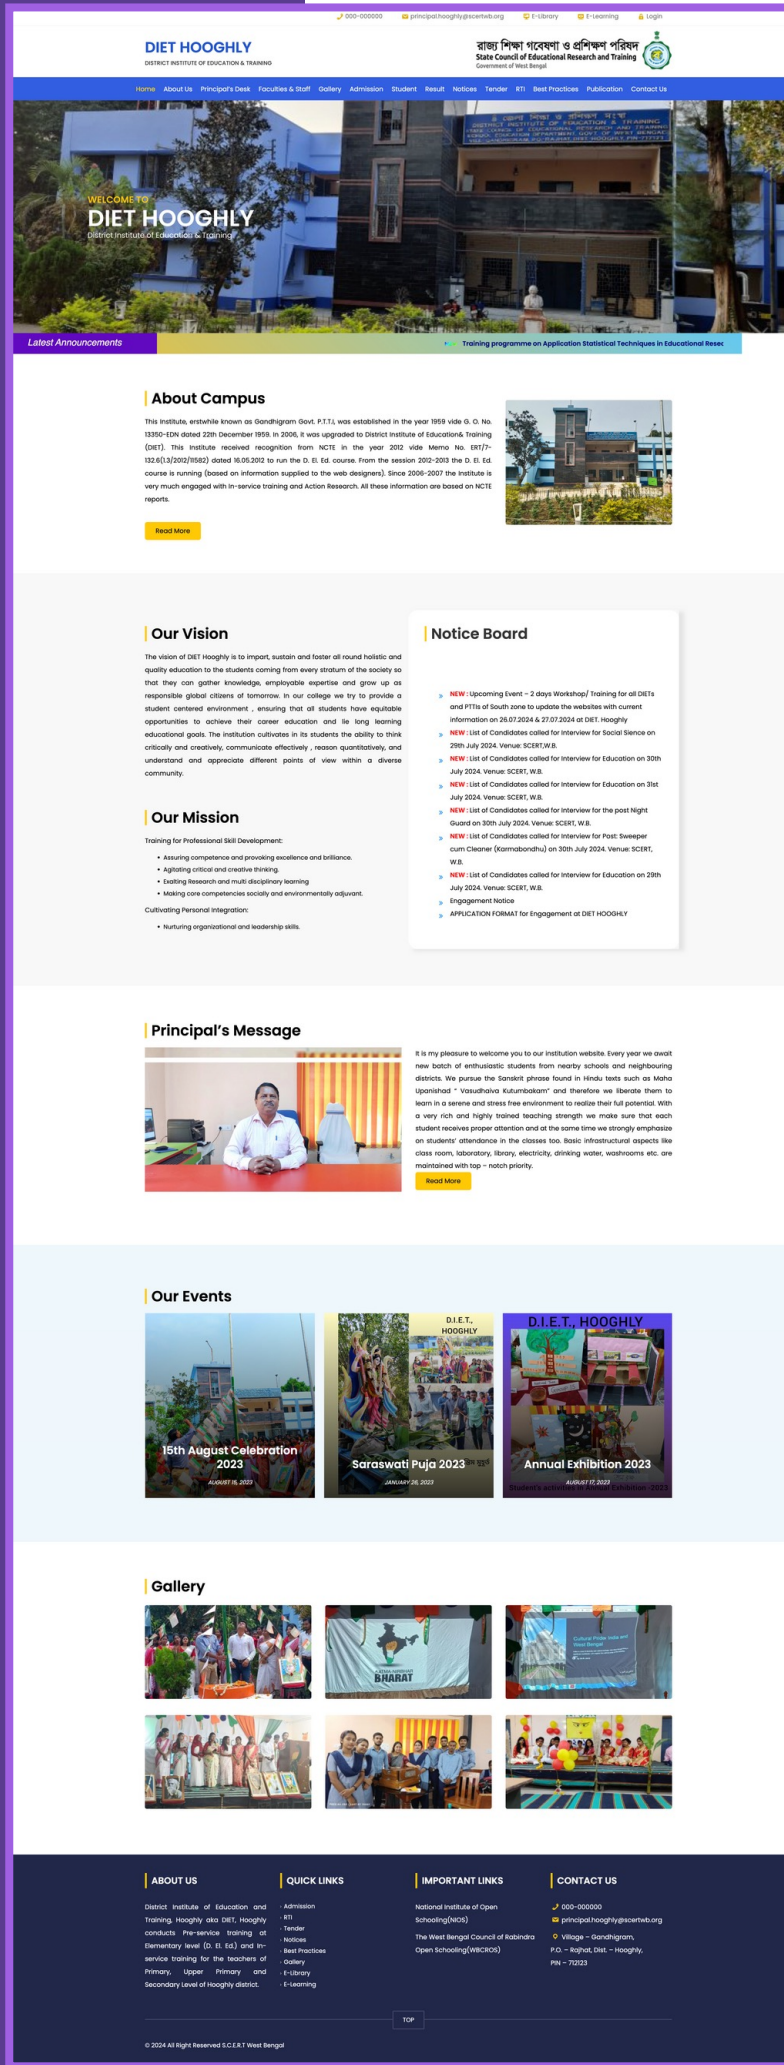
000-000000 principal.hooghly@scertwb.org E-Library E-Learning Login

DIET HOOGHLY
DISTRICT INSTITUTE OF EDUCATION & TRAINING

রাজ্য শিক্ষা গবেষণা ও প্রশিক্ষণ পরিষদ
State Council of Educational Research and Training
Government of West Bengal

Home About Us Principal's Desk Faculties & Staff Gallery Admission Student Result Notices Tender RTI Best Practices Publication Contact Us

WELCOME TO
DIET HOOGHLY
District Institute of Education & Training

Latest Announcements
Training programme on Application Statistical Techniques in Educational Resea

About Campus

This Institute, erstwhile known as Gandhigram Govt. P.T.T.I, was established in the year 1959 vide G. O. No. 13350-EDN dated 22th December 1959. In 2006, it was upgraded to District Institute of Education& Training (DIET). This Institute received recognition from NCTE in the year 2012 vide Memo No. ERT/7-132.6(1.3/2012/11582) dated 16.05.2012 to run the D. El. Ed. course. From the session 2012-2013 the D. El. Ed. course is running (based on information supplied to the web designers). Since 2006-2007 the Institute is very much engaged with In-service training and Action Research. All these information are based on NCTE reports.

Read More

Our Vision

The vision of DIET Hooghly is to impart, sustain and foster all round holistic and quality education to the students coming from every stratum of the society so that they can gather knowledge, employable expertise and grow up as responsible global citizens of tomorrow. In our college we try to provide a student centered environment , ensuring that all students have equitable opportunities to achieve their career education and lie long learning educational goals. The institution cultivates in its students the ability to think critically and creatively, communicate effectively , reason quantitatively, and understand and appreciate different points of view within a diverse community.

Our Mission

Training for Professional Skill Development:
- Assuring competence and provoking excellence and brilliance.
- Agitating critical and creative thinking.
- Exalting Research and multi disciplinary learning
- Making core competencies socially and environmentally adjuvant.
Cultivating Personal Integration:
- Nurturing organizational and leadership skills.

Notice Board

NEW : Upcoming Event – 2 days Workshop/ Training for all DIETs and PTTIs of South zone to update the websites with current information on 26.07.2024 & 27.07.2024 at DIET. Hooghly
NEW : List of Candidates called for Interview for Social Sience on 29th July 2024. Venue: SCERT,W.B.
NEW : List of Candidates called for Interview for Education on 30th July 2024. Venue: SCERT, W.B.
NEW : List of Candidates called for Interview for Education on 31st July 2024. Venue: SCERT, W.B.
NEW : List of Candidates called for Interview for the post Night Guard on 30th July 2024. Venue: SCERT, W.B.
NEW : List of Candidates called for Interview for Post: Sweeper cum Cleaner (Karmabondhu) on 30th July 2024. Venue: SCERT, W.B.
NEW : List of Candidates called for Interview for Education on 29th July 2024. Venue: SCERT, W.B.
Engagement Notice
APPLICATION FORMAT for Engagement at DIET HOOGHLY

Principal's Message

It is my pleasure to welcome you to our institution website. Every year we await new batch of enthusiastic students from nearby schools and neighbouring districts. We pursue the Sanskrit phrase found in Hindu texts such as Maha Upanishad " Vasudhaiva Kutumbakam" and therefore we liberate them to learn in a serene and stress free environment to realize their full potential. With a very rich and highly trained teaching strength we make sure that each student receives proper attention and at the same time we strongly emphasize on students' attendance in the classes too. Basic infrastructural aspects like class room, laboratory, library, electricity, drinking water, washrooms etc. are maintained with top – notch priority.

Read More

Our Events

15th August Celebration 2023
AUGUST 15, 2023

D.I.E.T., HOOGHLY
Saraswati Puja 2023
JANUARY 26, 2023

D.I.E.T., HOOGHLY
Annual Exhibition 2023
AUGUST 17, 2023
Student's activities in Annual Exhibition -2023

Gallery

BHARAT

ABOUT US

District Institute of Education and Training, Hooghly aka DIET, Hooghly conducts Pre-service training at Elementary level (D. El. Ed.) and In-service training for the teachers of Primary, Upper Primary and Secondary Level of Hooghly district.

QUICK LINKS

Admission
RTI
Tender
Notices
Best Practices
Gallery
E-Library
E-Learning

IMPORTANT LINKS

National Institute of Open Schooling(NIOS)
The West Bengal Council of Rabindra Open Schooling(WBCROS)

CONTACT US

000-000000
principal.hooghly@scertwb.org
Village – Gandhigram, P.O. – Rajhat, Dist. – Hooghly, PIN – 712123

TOP

© 2024 All Right Reserved S.C.E.R.T West Bengal